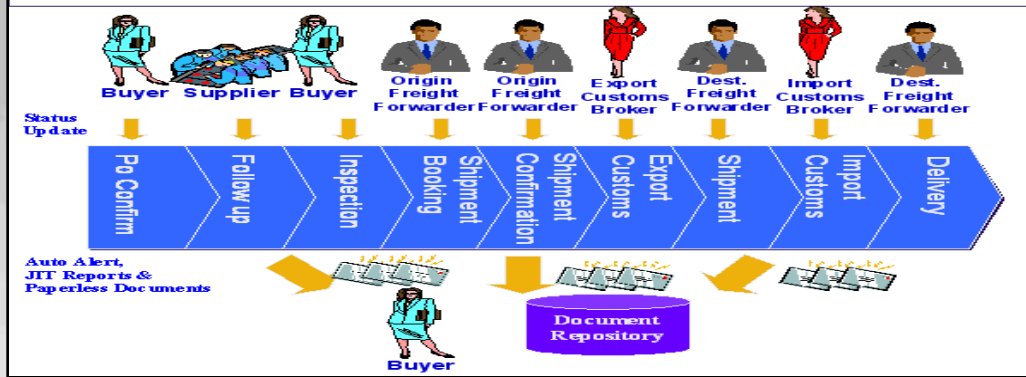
Buyer Supplier Buyer Origin Freight Forwarder Origin Freight Forwarder Export Customs Broker Dest. Freight Forwarder Import Customs Broker Dest. Freight Forwarder

Status Update

Po Confirm
Follow up
Inspection
Shipment Booking
Shipment Confirmation
Export Customs
Shipment
Import Customs
Delivery

Auto Alert, JIT Reports & Paperless Documents

Buyer

Document Repository